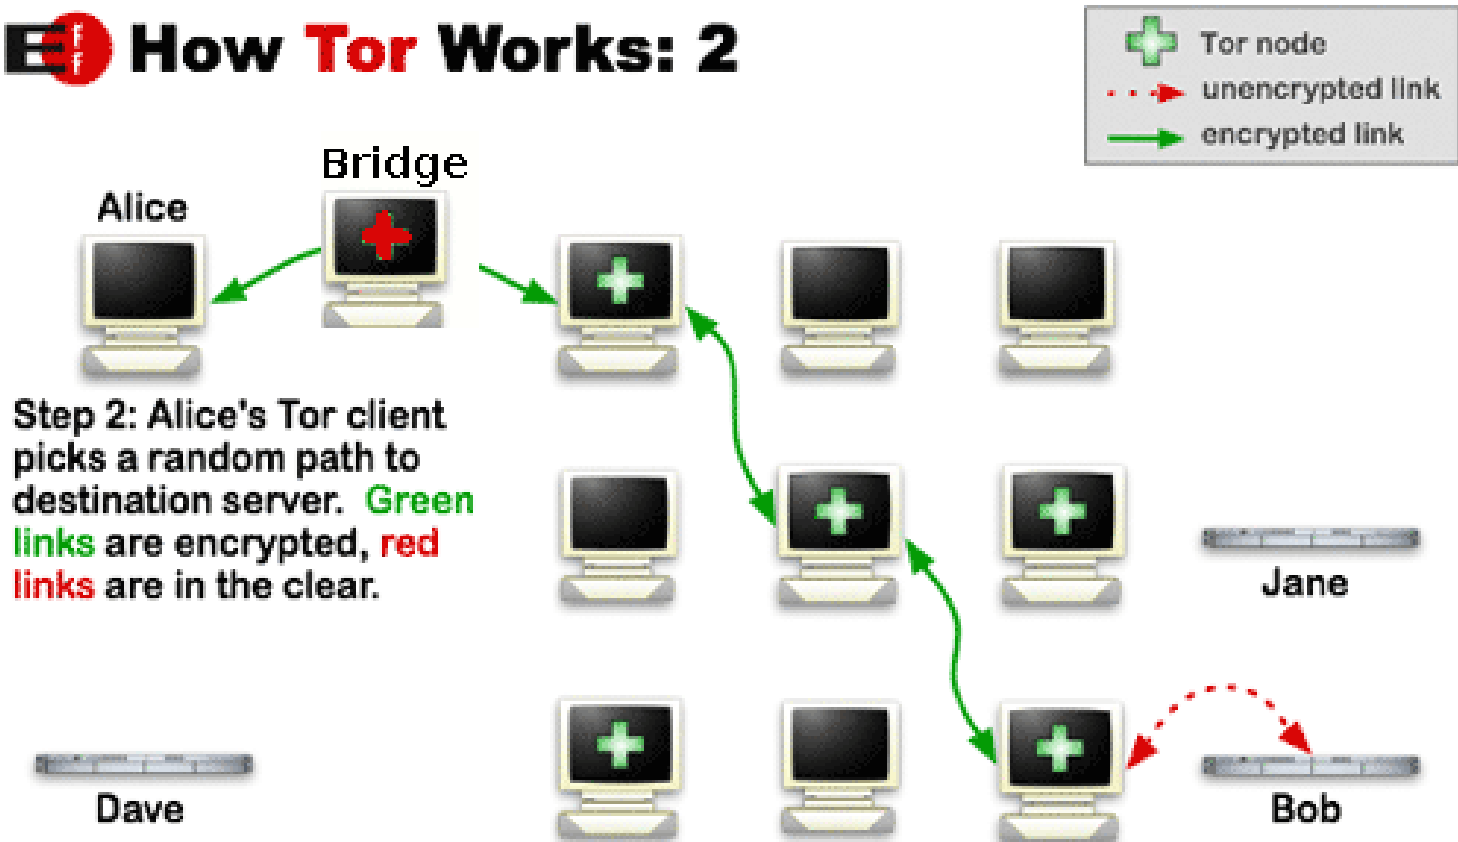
Eff How Tor Works: 2

Tor node
unencrypted link
encrypted link

Bridge

Alice

Step 2: Alice's Tor client picks a random path to destination server. Green links are encrypted, red links are in the clear.

Jane

Dave

Bob